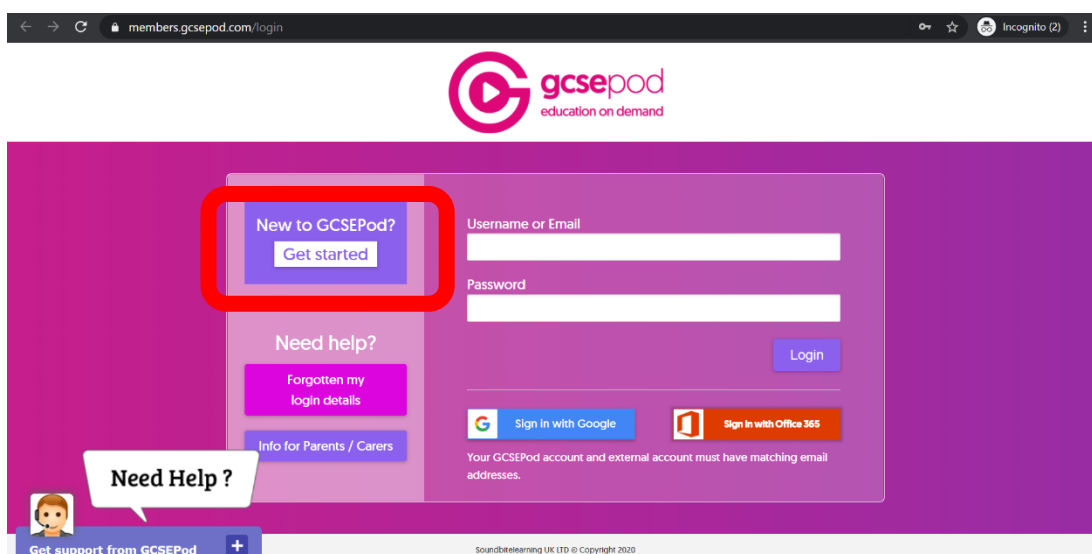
members.gcsepod.com/login

Incognito (2)

gcsepod
education on demand

New to GCSEPod?
Get started

Need help?

Forgotten my login details

Info for Parents / Carers

Username or Email

Password

Login

Sign in with Google

Sign in with Office 365

Your GCSEPod account and external account must have matching email addresses.

Need Help ?

Get support from GCSEPod +

Soundbitelearning UK LTD © Copyright 2020